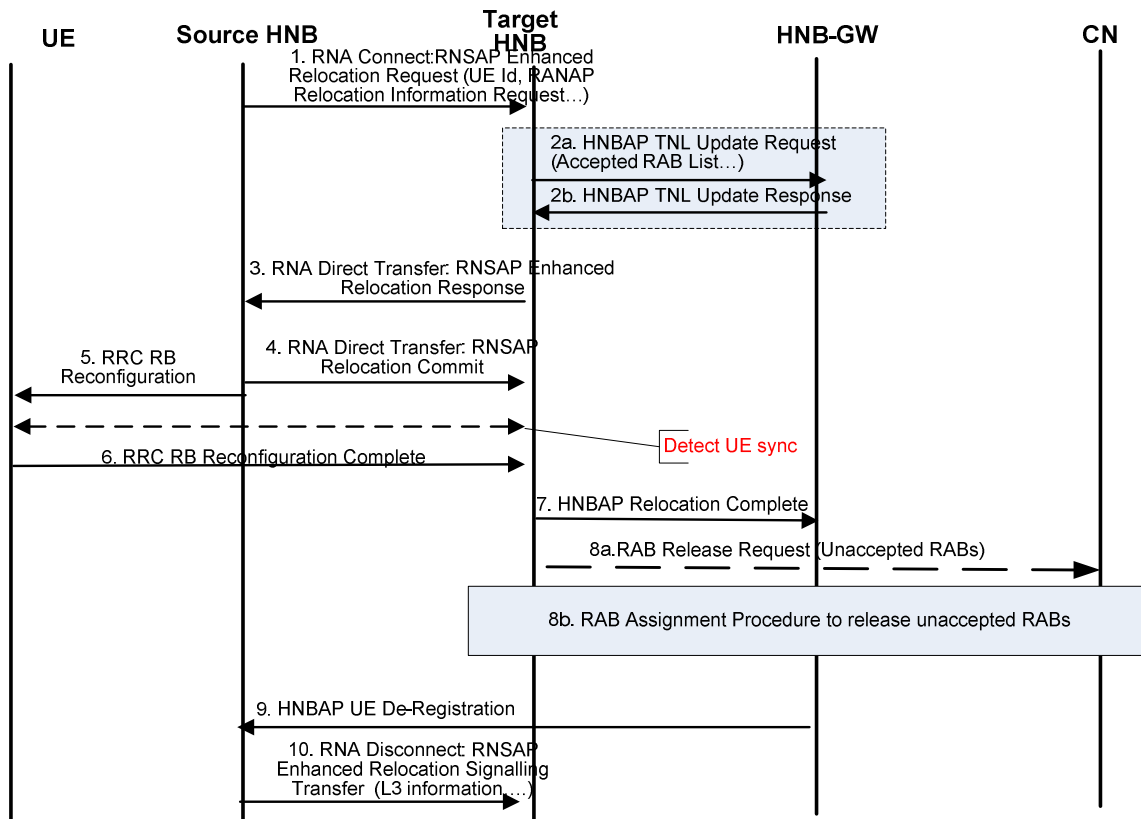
UE

Source HNB

Target HNB

HNB-GW

CN

1. RNA Connect:RNSAP Enhanced Relocation Request (UE Id, RANAP Relocation Information Request…)

2a. HNBAP TNL Update Request (Accepted RAB List…)

2b. HNBAP TNL Update Response

3. RNA Direct Transfer: RNSAP Enhanced Relocation Response

5. RRC RB Reconfiguration

4. RNA Direct Transfer: RNSAP Relocation Commit

Detect UE sync

6. RRC RB Reconfiguration Complete

7. HNBAP Relocation Complete

8a.RAB Release Request (Unaccepted RABs)

8b. RAB Assignment Procedure to release unaccepted RABs

9. HNBAP UE De-Registration

10. RNA Disconnect: RNSAP Enhanced Relocation Signalling Transfer (L3 information,…)